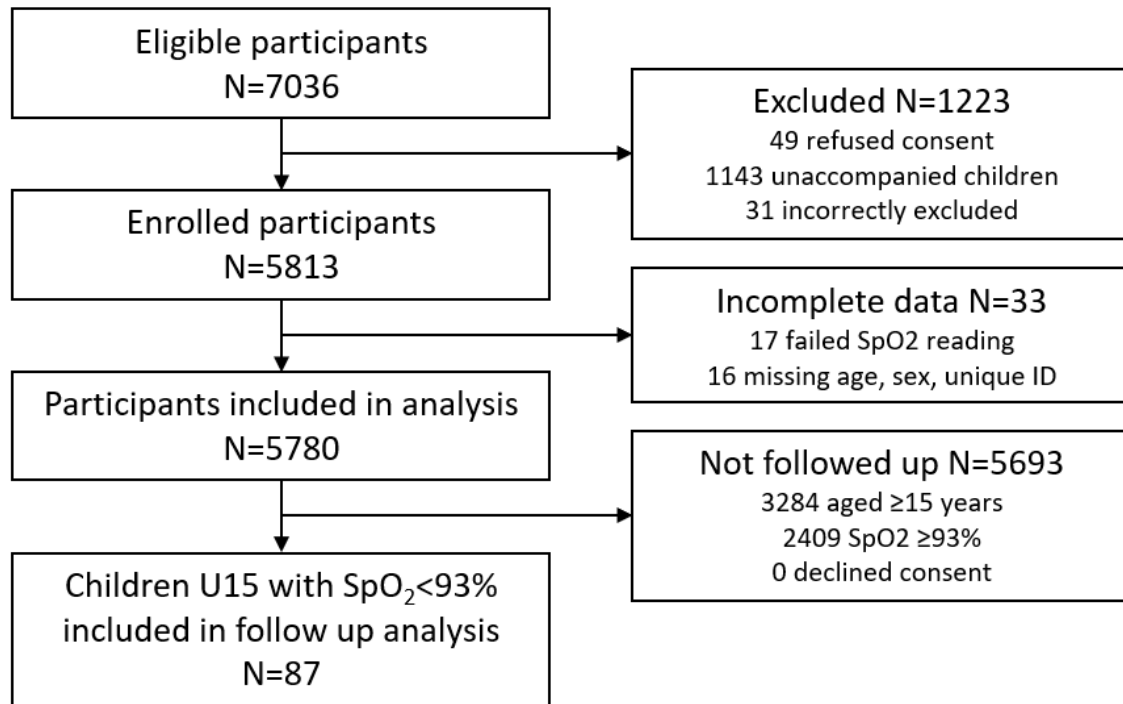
Eligible participants
N=7036

Excluded N=1223
49 refused consent
1143 unaccompanied children
31 incorrectly excluded

Enrolled participants
N=5813

Incomplete data N=33
17 failed SpO2 reading
16 missing age, sex, unique ID

Participants included in analysis
N=5780

Not followed up N=5693
3284 aged ≥15 years
2409 SpO2 ≥93%
0 declined consent

Children U15 with $SpO_2$<93%
included in follow up analysis
N=87